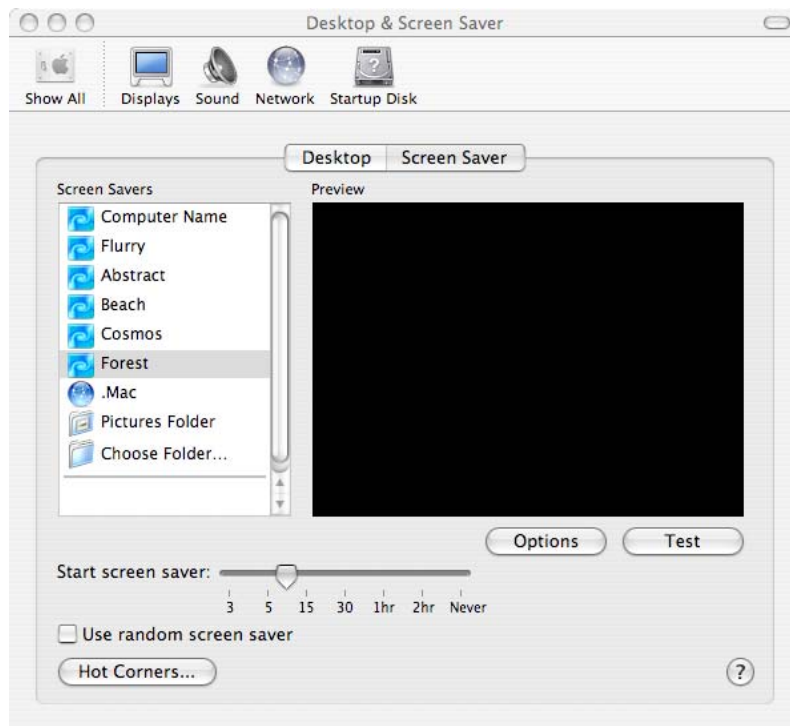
Desktop & Screen Saver

Show All Displays Sound Network Startup Disk

Desktop Screen Saver

Screen Savers

Computer Name
Flurry
Abstract
Beach
Cosmos
Forest
.Mac
Pictures Folder
Choose Folder...

Preview

Options Test

Start screen saver:

3 5 15 30 1hr 2hr Never

Use random screen saver

Hot Corners...

?